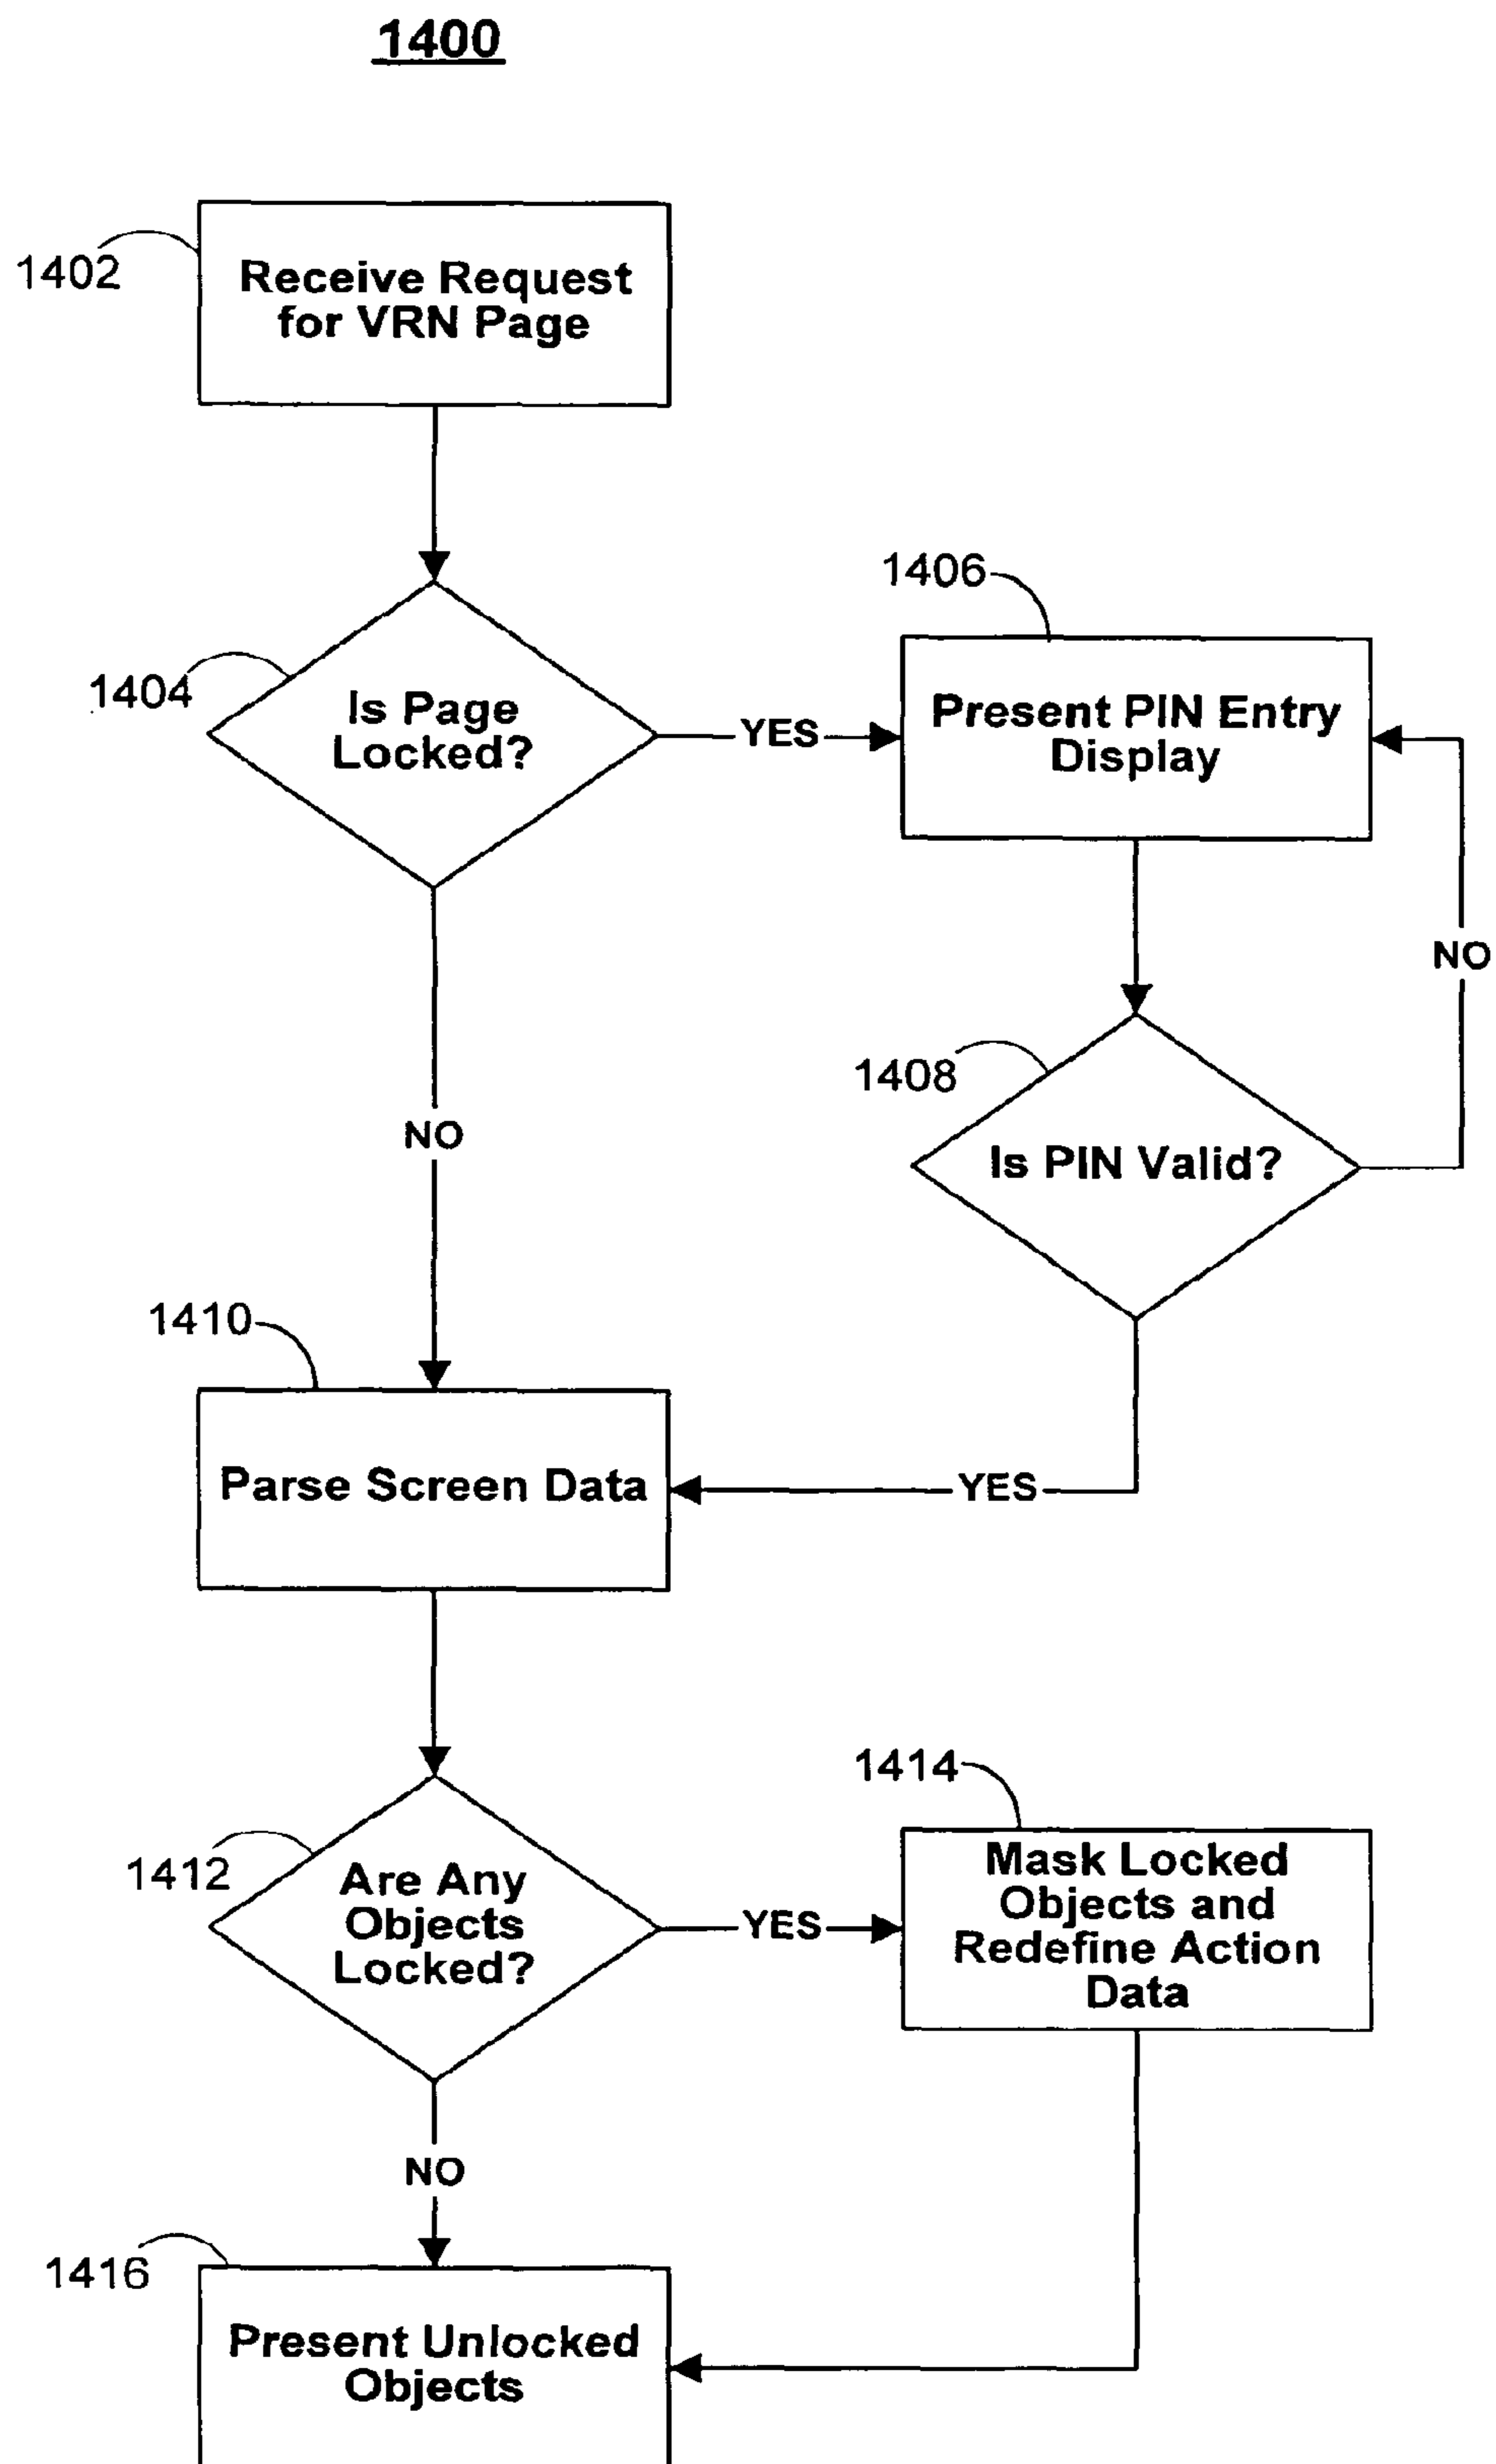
1400

1402
Receive Request for VRN Page

1404
Is Page Locked?

YES

1406
Present PIN Entry Display

NO

1408
Is PIN Valid?

NO

1410
Parse Screen Data

YES

1412
Are Any Objects Locked?

YES

1414
Mask Locked Objects and Redefine Action Data

NO

1416
Present Unlocked Objects